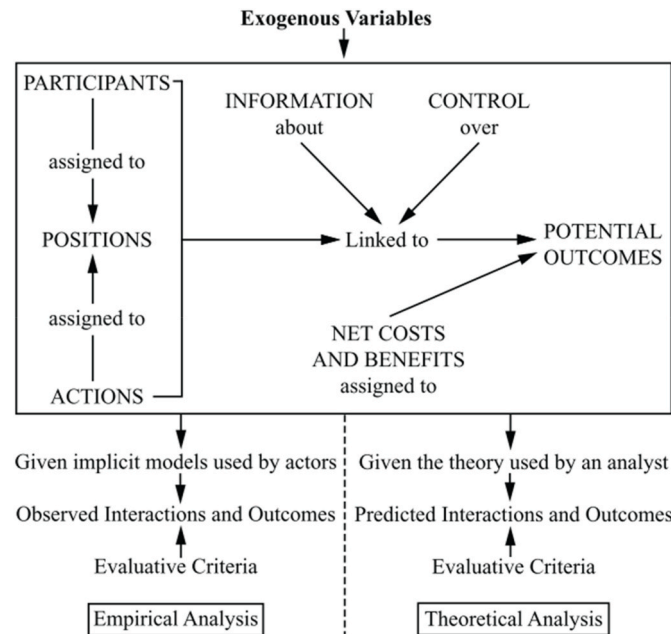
Exogenous Variables

PARTICIPANTS

assigned to

POSITIONS

assigned to

ACTIONS

INFORMATION about

CONTROL over

Linked to

POTENTIAL OUTCOMES

NET COSTS AND BENEFITS assigned to

Given implicit models used by actors

Observed Interactions and Outcomes

Evaluative Criteria

Empirical Analysis

Given the theory used by an analyst

Predicted Interactions and Outcomes

Evaluative Criteria

Theoretical Analysis